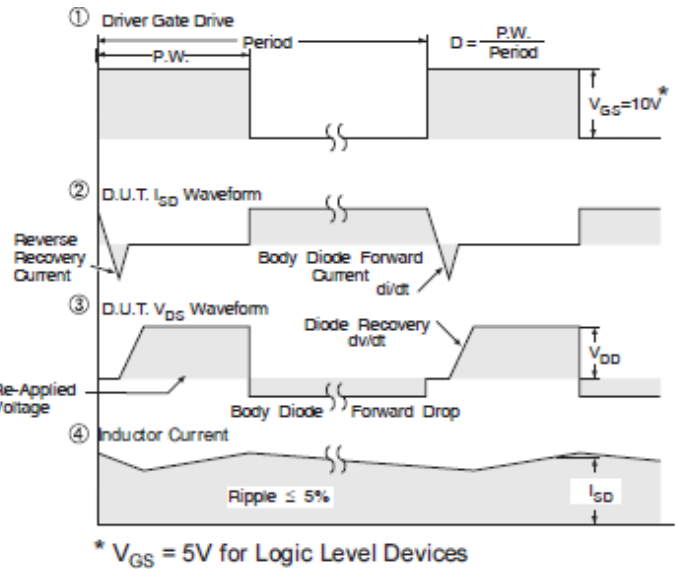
① Driver Gate Drive

P.W.

Period

$D = \frac{P.W.}{Period}$

$V_{GS}$=10V*

② D.U.T. $I_{SD}$ Waveform

Reverse Recovery Current

Body Diode Forward Current

di/dt

③ D.U.T. $V_{DS}$ Waveform

Diode Recovery dv/dt

$V_{DD}$

Re-Applied Voltage

Body Diode Forward Drop

④ Inductor Current

Ripple ≤ 5%

$I_{SD}$

* $V_{GS}$ = 5V for Logic Level Devices